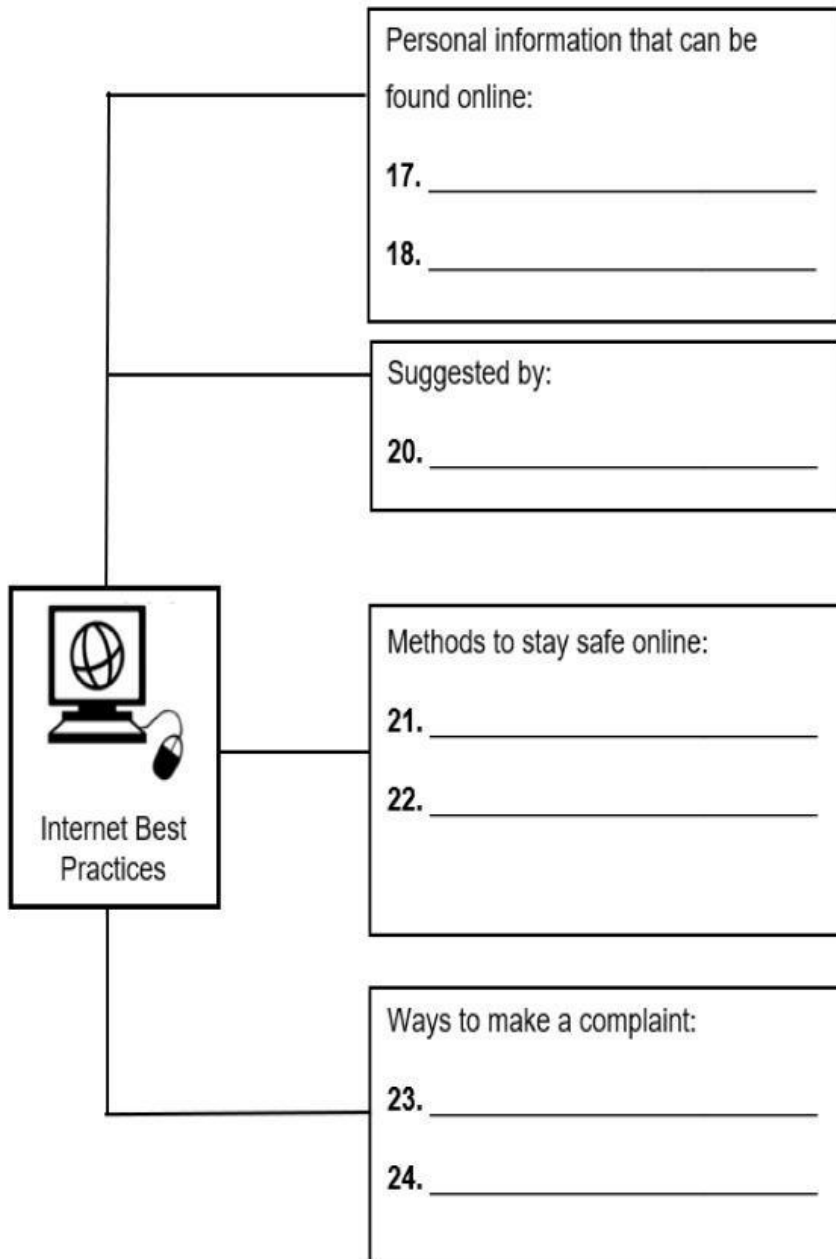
Internet Best Practices

Personal information that can be found online:

17. ______________________

18. ______________________

Suggested by:

20. ______________________

Methods to stay safe online:

21. ______________________

22. ______________________

Ways to make a complaint:

23. ______________________

24. ______________________